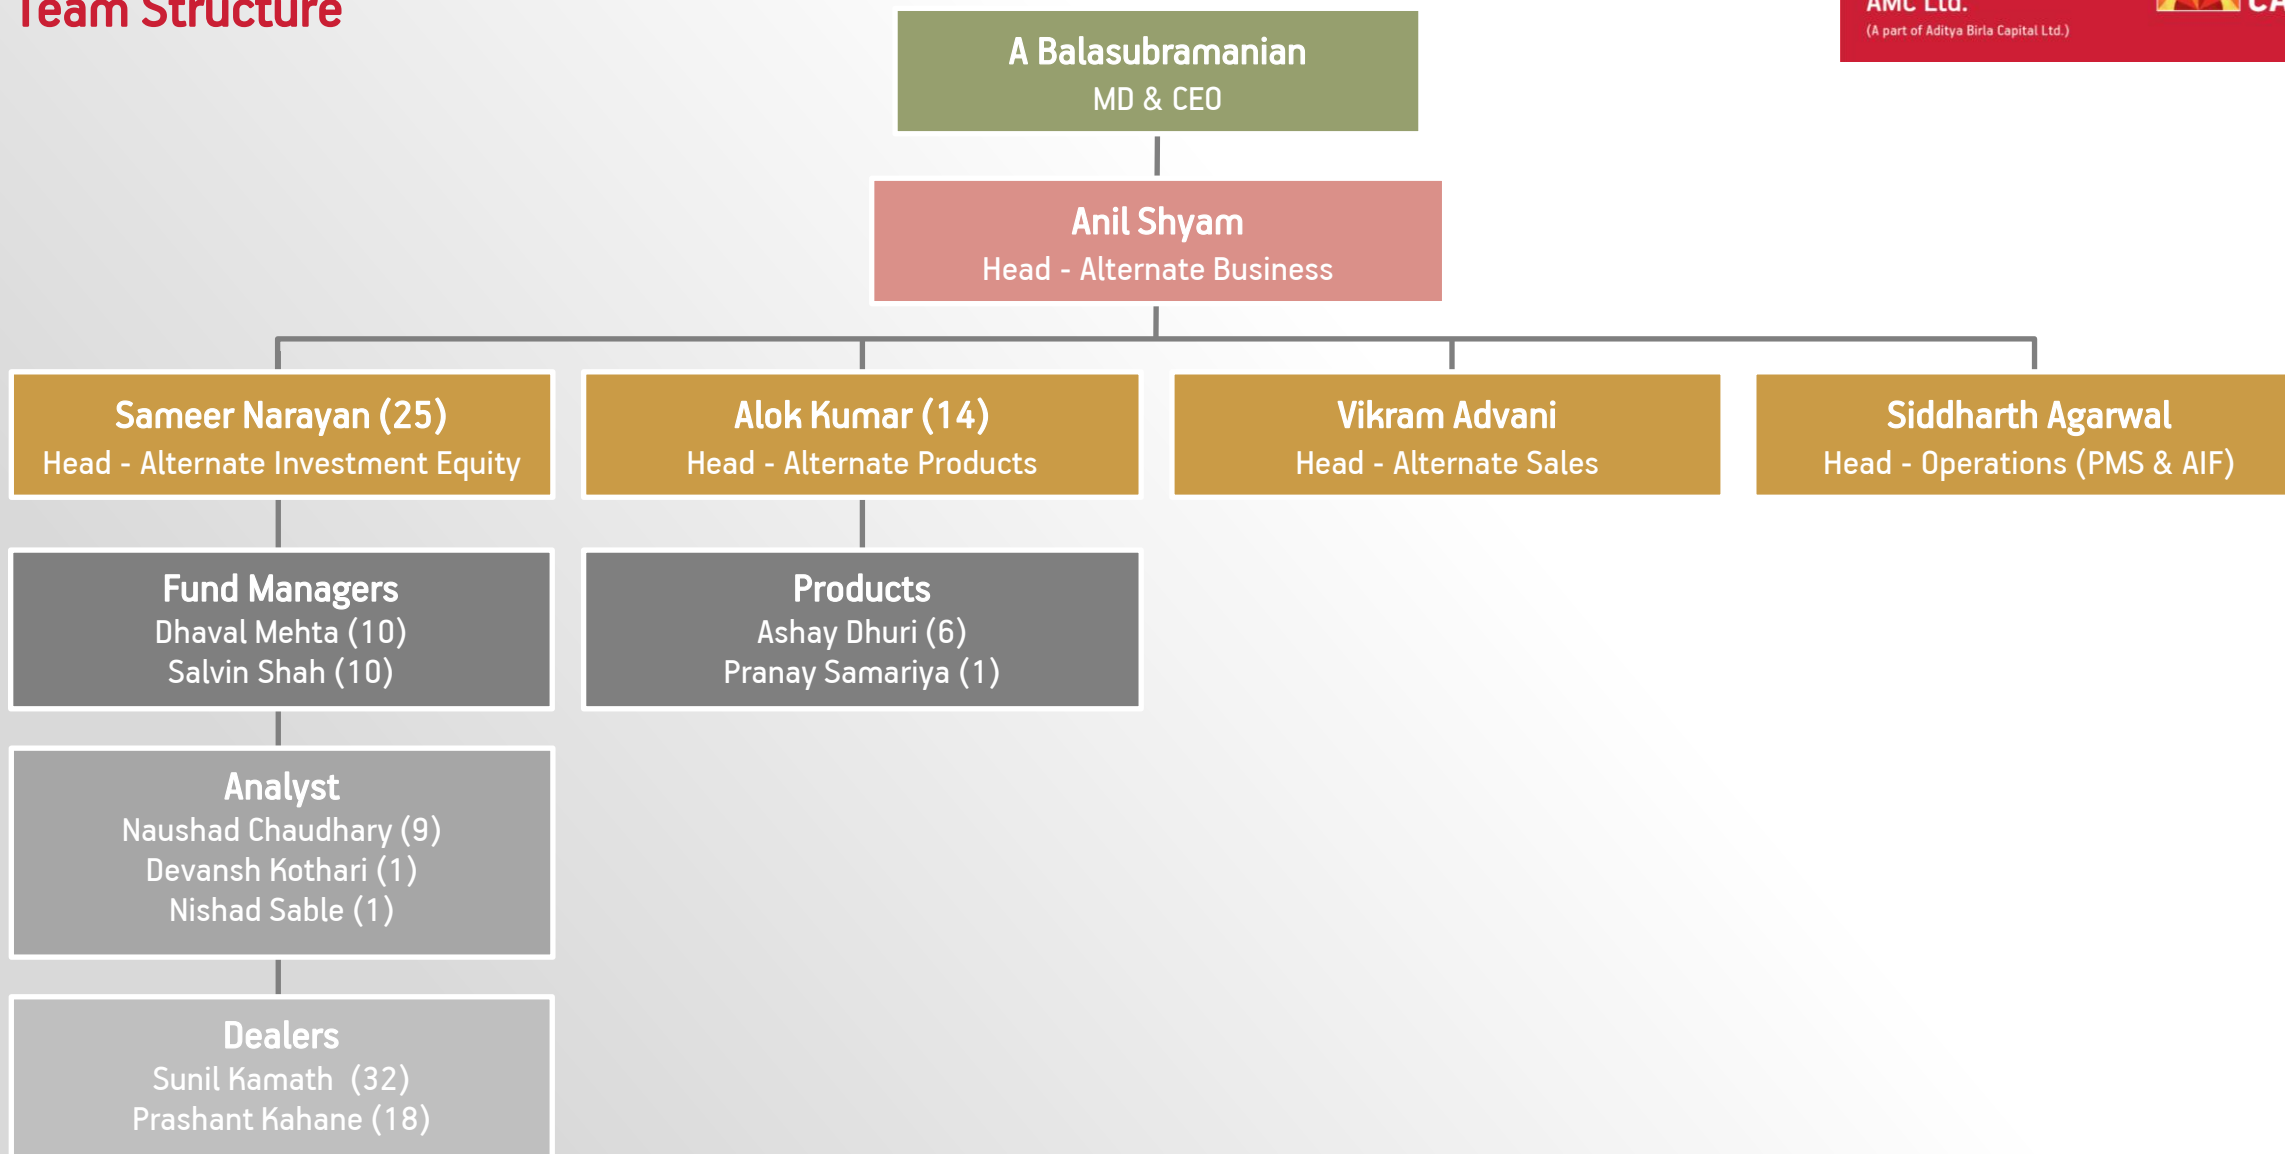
Team Structure

AMC Ltd.
(A part of Aditya Birla Capital Ltd.)

CA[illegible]

A Balasubramanian
MD & CEO

Anil Shyam
Head - Alternate Business

Sameer Narayan (25)
Head - Alternate Investment Equity

Alok Kumar (14)
Head - Alternate Products

Vikram Advani
Head - Alternate Sales

Siddharth Agarwal
Head - Operations (PMS & AIF)

Fund Managers
Dhaval Mehta (10)
Salvin Shah (10)

Products
Ashay Dhuri (6)
Pranay Samariya (1)

Analyst
Naushad Chaudhary (9)
Devansh Kothari (1)
Nishad Sable (1)

Dealers
Sunil Kamath (32)
Prashant Kahane (18)